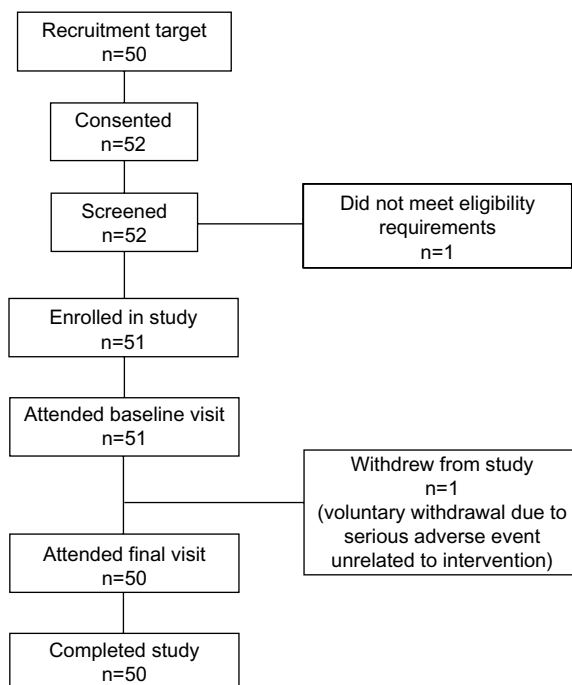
Recruitment target
n=50

Consented
n=52

Screened
n=52

Did not meet eligibility requirements
n=1

Enrolled in study
n=51

Attended baseline visit
n=51

Withdrew from study
n=1
(voluntary withdrawal due to serious adverse event unrelated to intervention)

Attended final visit
n=50

Completed study
n=50